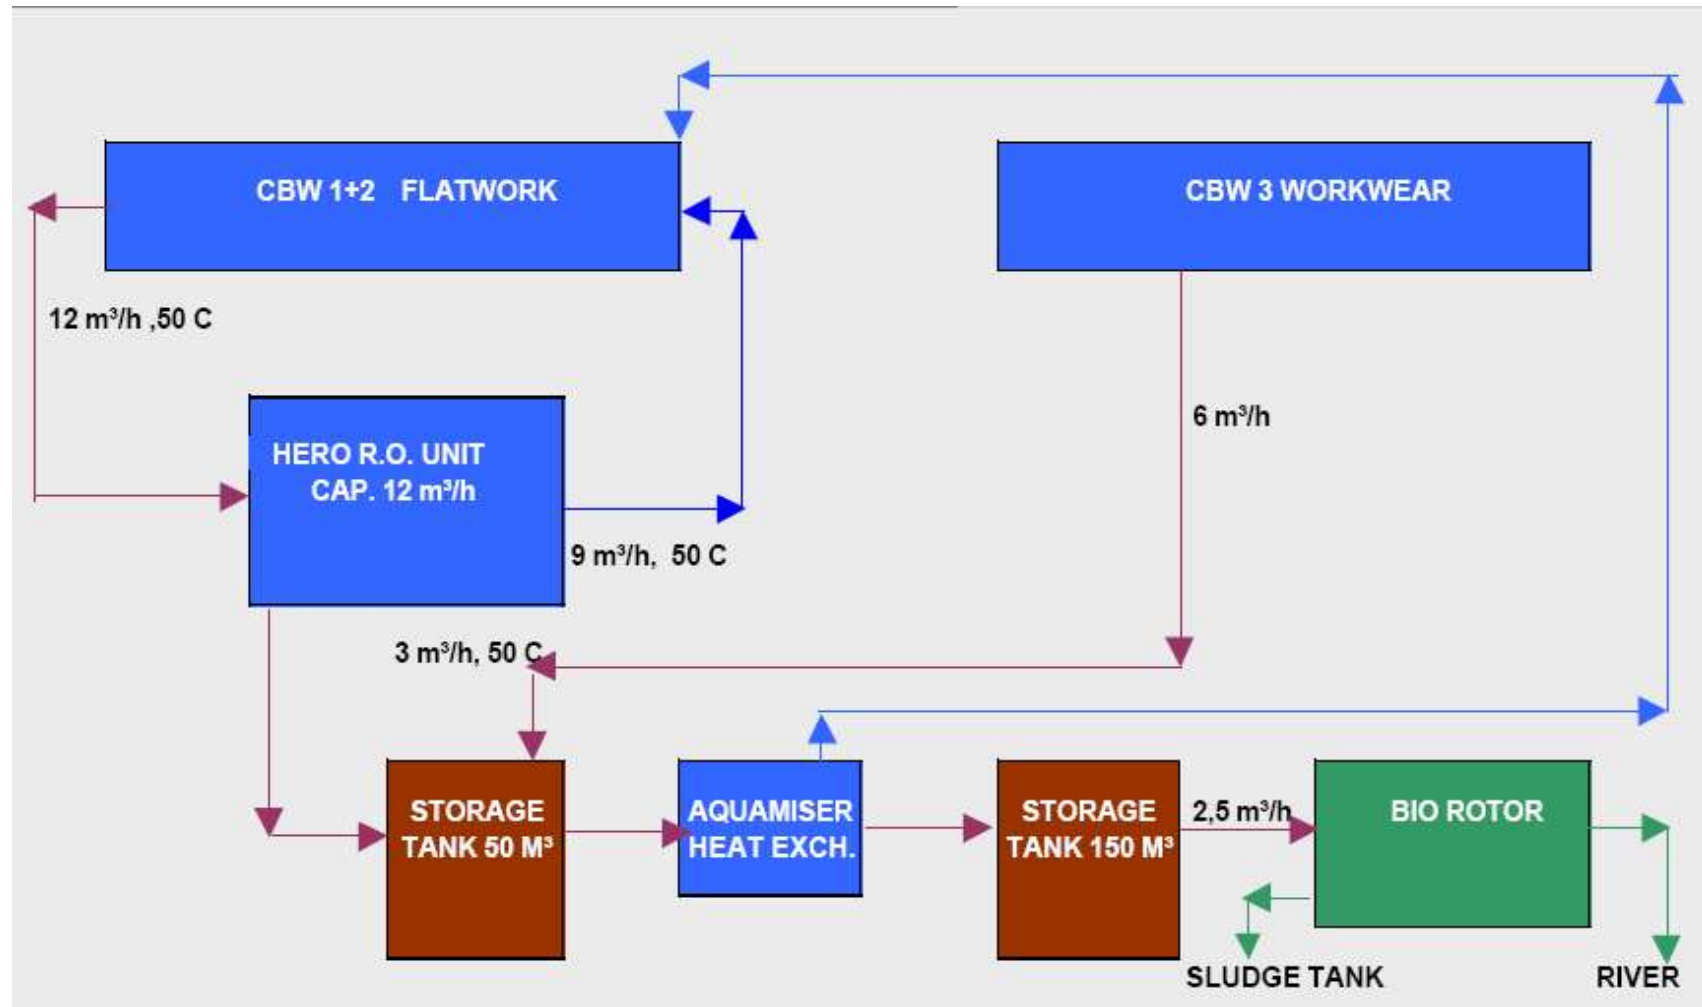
CBW 1+2 FLATWORK

CBW 3 WORKWEAR

12 m³/h ,50 C

6 m³/h

HERO R.O. UNIT CAP. 12 m³/h

9 m³/h, 50 C

3 m³/h, 50 C

STORAGE TANK 50 M³

AQUAMISER HEAT EXCH.

STORAGE TANK 150 M³

2,5 m³/h

BIO ROTOR

SLUDGE TANK

RIVER